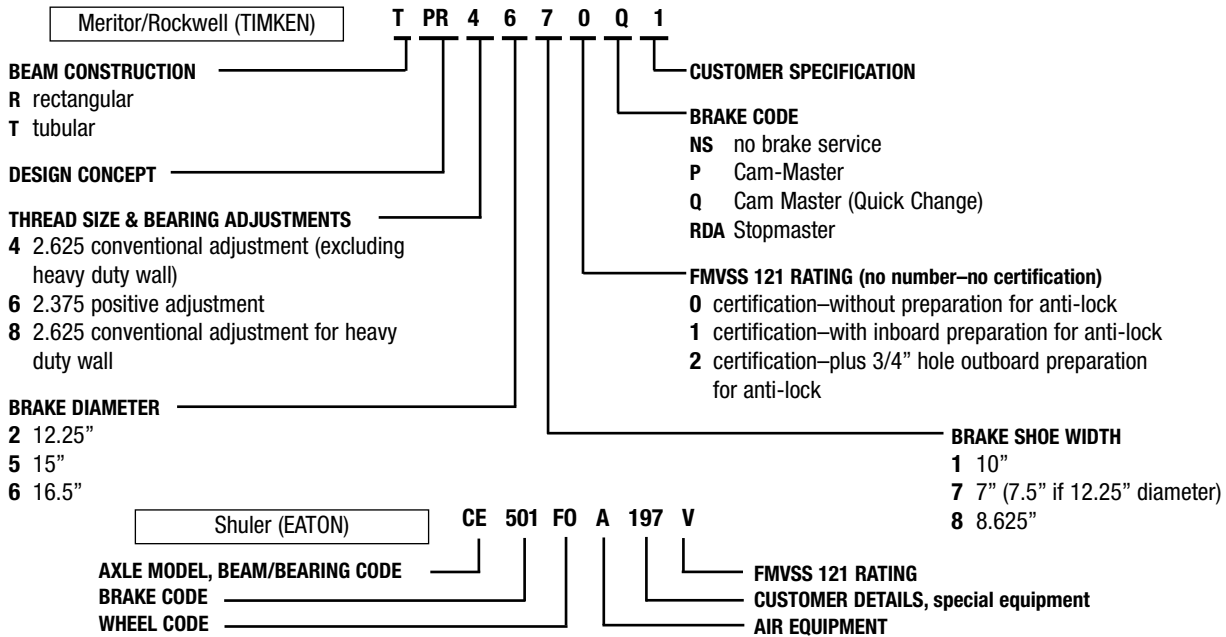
Meritor/Rockwell (TIMKEN)

T PR 4 6 7 0 Q 1

BEAM CONSTRUCTION
**R** rectangular
**T** tubular

CUSTOMER SPECIFICATION

BRAKE CODE
**NS** no brake service
**P** Cam-Master
**Q** Cam Master (Quick Change)
**RDA** Stopmaster

DESIGN CONCEPT

THREAD SIZE & BEARING ADJUSTMENTS
**4** 2.625 conventional adjustment (excluding heavy duty wall)
**6** 2.375 positive adjustment
**8** 2.625 conventional adjustment for heavy duty wall

FMVSS 121 RATING (no number–no certification)
**0** certification–without preparation for anti-lock
**1** certification–with inboard preparation for anti-lock
**2** certification–plus 3/4" hole outboard preparation for anti-lock

BRAKE DIAMETER
**2** 12.25"
**5** 15"
**6** 16.5"

BRAKE SHOE WIDTH
**1** 10"
**7** 7" (7.5" if 12.25" diameter)
**8** 8.625"

Shuler (EATON)

CE 501 FO A 197 V

AXLE MODEL, BEAM/BEARING CODE
BRAKE CODE
WHEEL CODE

FMVSS 121 RATING
CUSTOMER DETAILS, special equipment
AIR EQUIPMENT